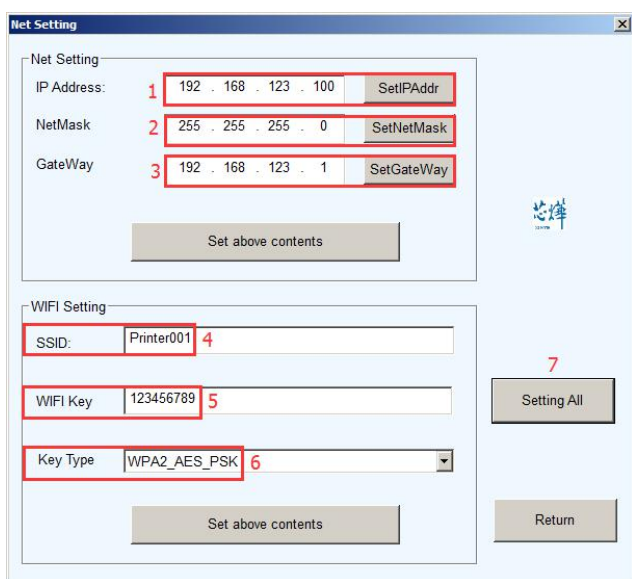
Net Setting

Net Setting

IP Address: 1 192 . 168 . 123 . 100 SetIPAddr

NetMask 2 255 . 255 . 255 . 0 SetNetMask

GateWay 3 192 . 168 . 123 . 1 SetGateWay

Set above contents

芯烨

WIFI Setting

SSID: Printer001 4

WIFI Key 123456789 5

Key Type WPA2_AES_PSK 6

Set above contents

7

Setting All

Return